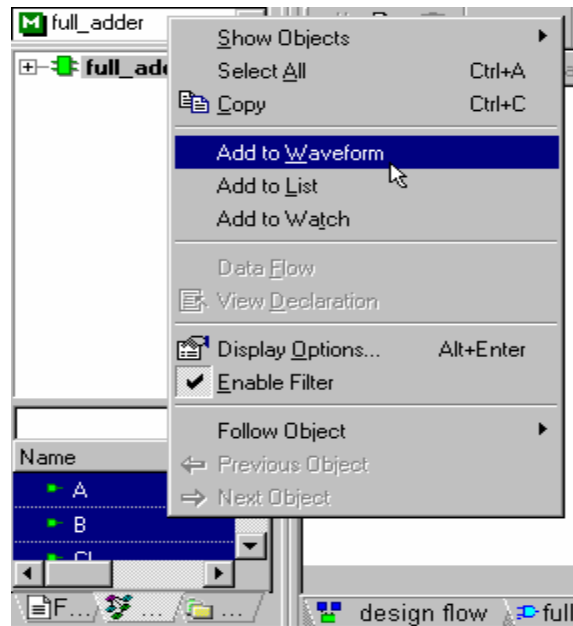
M full_adder

full_adc

Show Objects
Select All Ctrl+A
Copy Ctrl+C
Add to Waveform
Add to List
Add to Watch
Data Flow
View Declaration
Display Options... Alt+Enter
Enable Filter
Follow Object
Previous Object
Next Object

Name
A
B
CI

F... ... ...

design flow full